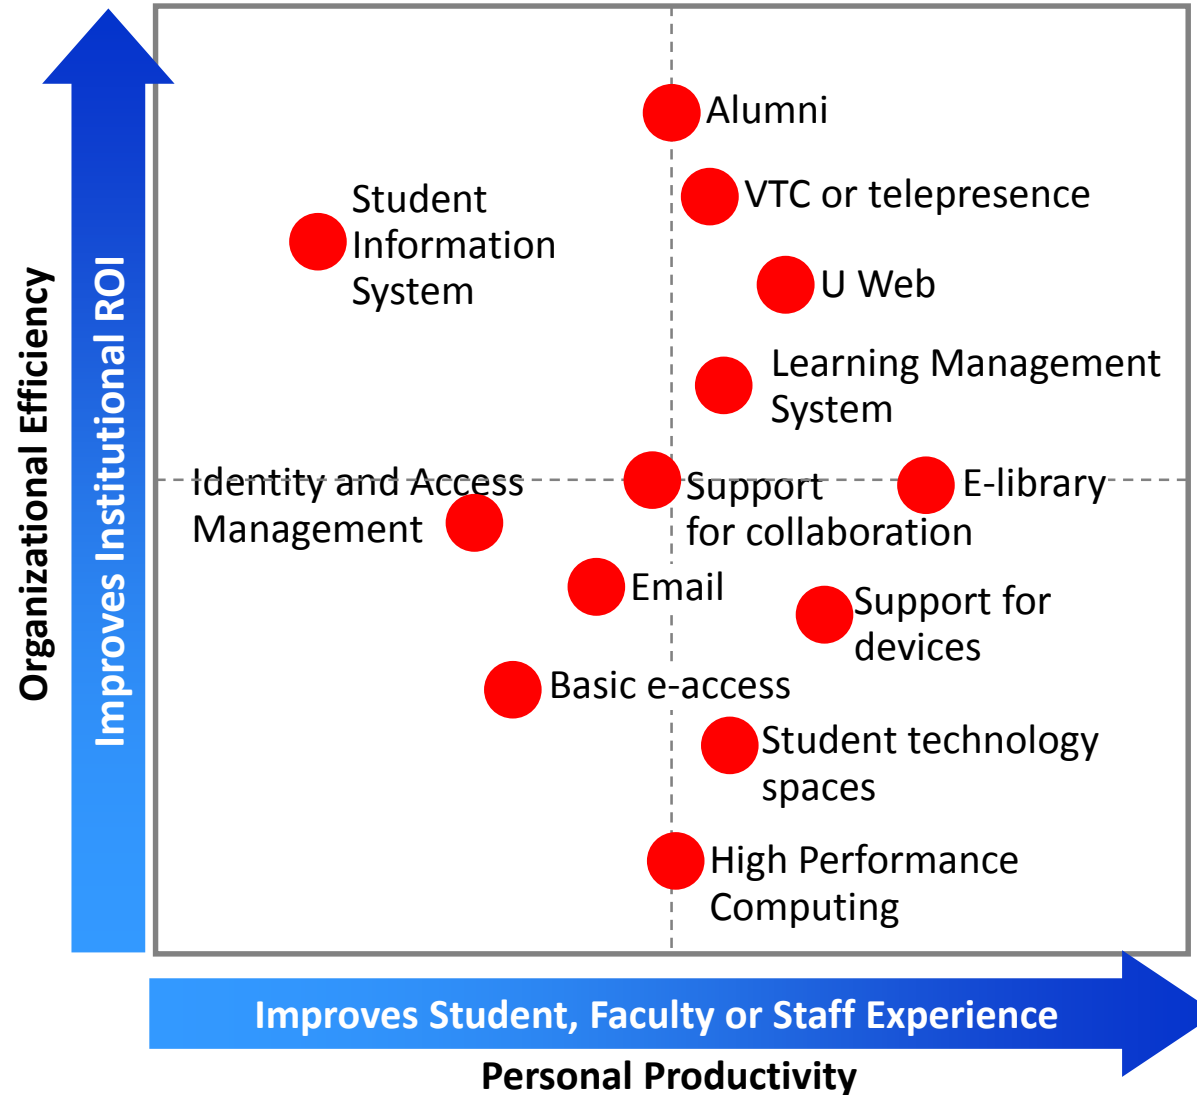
Organizational Efficiency

Improves Institutional ROI

Alumni

VTC or telepresence

Student Information System

U Web

Learning Management System

Identity and Access Management

Support for collaboration

E-library

Email

Support for devices

Basic e-access

Student technology spaces

High Performance Computing

Improves Student, Faculty or Staff Experience

Personal Productivity